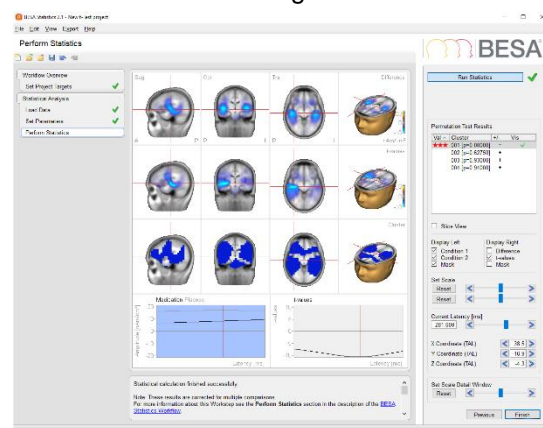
BESA Statistics 2.1 - New 6-set project

File Edit View Export Help

Perform Statistics

BESA

Workflow Overview
Set Project Targets
Statistical Analysis
Load Data
Set Parameters
Perform Statistics

Sag
Cor
Tra
Difference

Condition

Cluster

Modulation Phases

Latency [ms]

Latency [ms]

Run Statistics

Permutation Test Results

Cluster
001 (p=0.00000)
002 (p=0.43750)
003 (p=0.90000)
004 (p=0.91000)

Slice View

Display Left
Condition 1
Condition 2
Mask

Display Right
Difference
t-values
Mask

Set Scale
Reset
Reset

Current Latency [ms]
281.600

X Coordinate (TAL)
Y Coordinate (TAL)
Z Coordinate (TAL)

Set Scale Detail Window
Reset

Statistical calculation finished successfully.

Note: These results are corrected for multiple comparisons.
For more information about this Workstep see the Perform Statistics section in the description of the BESA Statistics Workflow.

Previous
Finish